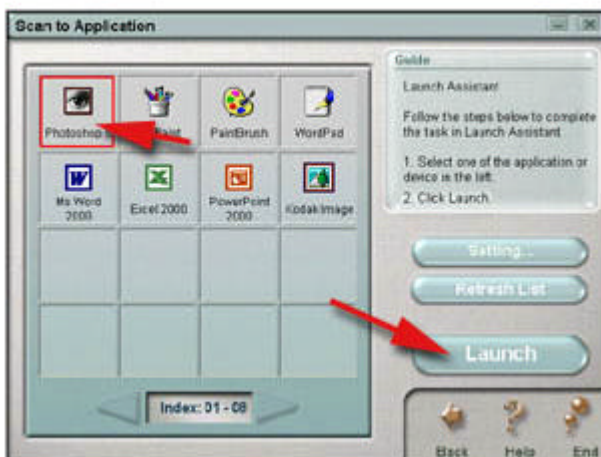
Scan to Application

Photoshop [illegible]
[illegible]aint
PaintBrush
WordPad
Ms Word 2000
Excel 2000
PowerPoint 2000
Kodak Image

Index: 01 - 08

Guide
Launch Assistant
Follow the steps below to complete the task in Launch Assistant
1. Select one of the application or device in the left.
2. Click Launch.

Setting...
Refresh List
Launch

Back
Help
End